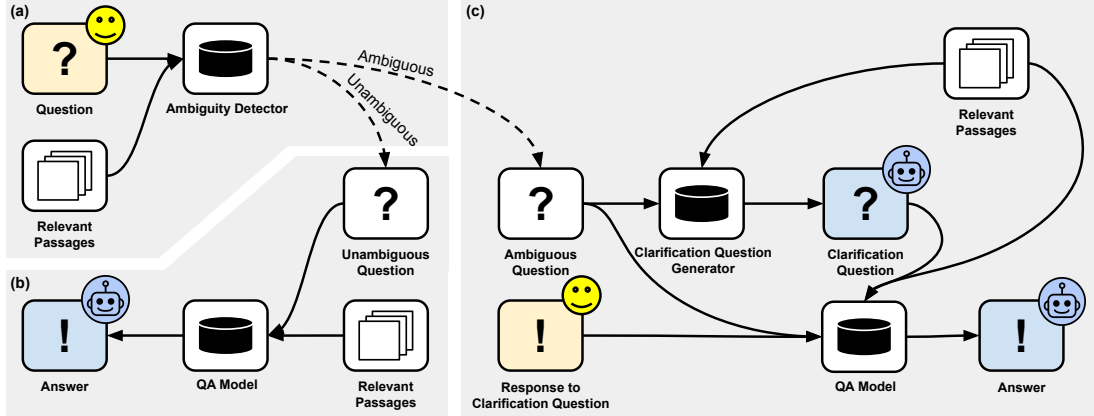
(a)

?

Question

Ambiguity Detector

Relevant Passages

Ambiguous

Unambiguous

?

Unambiguous Question

(b)

!

Answer

QA Model

Relevant Passages

(c)

Relevant Passages

?

Ambiguous Question

Clarification Question Generator

?

Clarification Question

!

Response to Clarification Question

QA Model

!

Answer